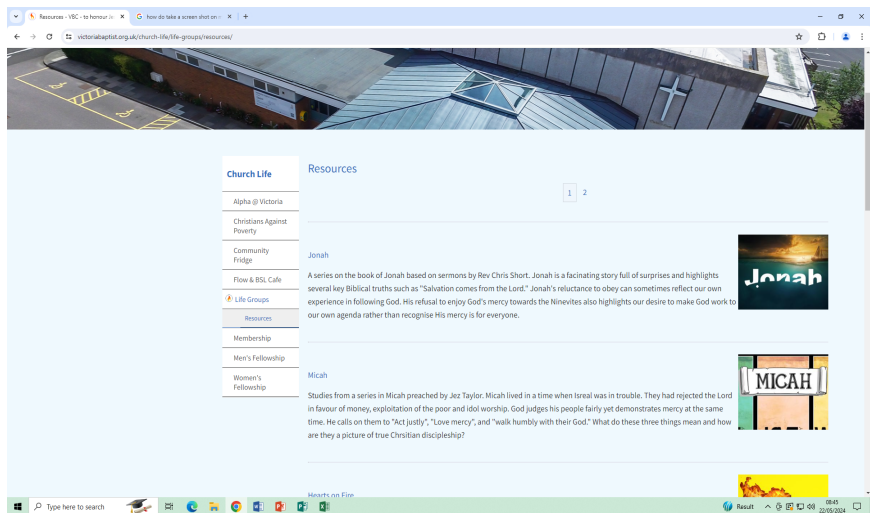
Resources - VBC - to honour Je ×
how do take a screen shot on ×
+
victoriabaptist.org.uk/church-life/life-groups/resources/

Church Life
Alpha @ Victoria
Christians Against Poverty
Community Fridge
Flow & BSL Cafe
Life Groups
Resources
Membership
Men's Fellowship
Women's Fellowship

Resources

1 2

Jonah

A series on the book of Jonah based on sermons by Rev Chris Short. Jonah is a facinating story full of surprises and highlights several key Biblical truths such as "Salvation comes from the Lord." Jonah's reluctance to obey can sometimes reflect our own experience in following God. His refusal to enjoy God's mercy towards the Ninevites also highlights our desire to make God work to our own agenda rather than recognise His mercy is for everyone.

Jonah

Micah

Studies from a series in Micah preached by Jez Taylor. Micah lived in a time when Isreal was in trouble. They had rejected the Lord in favour of money, exploitation of the poor and idol worship. God judges his people fairly yet demonstrates mercy at the same time. He calls on them to "Act justly", "Love mercy", and "walk humbly with their God." What do these three things mean and how are they a picture of true Chrsitian discipleship?

MICAH

Hearts on Fire

Type here to search
Result
08:45
22/05/2024